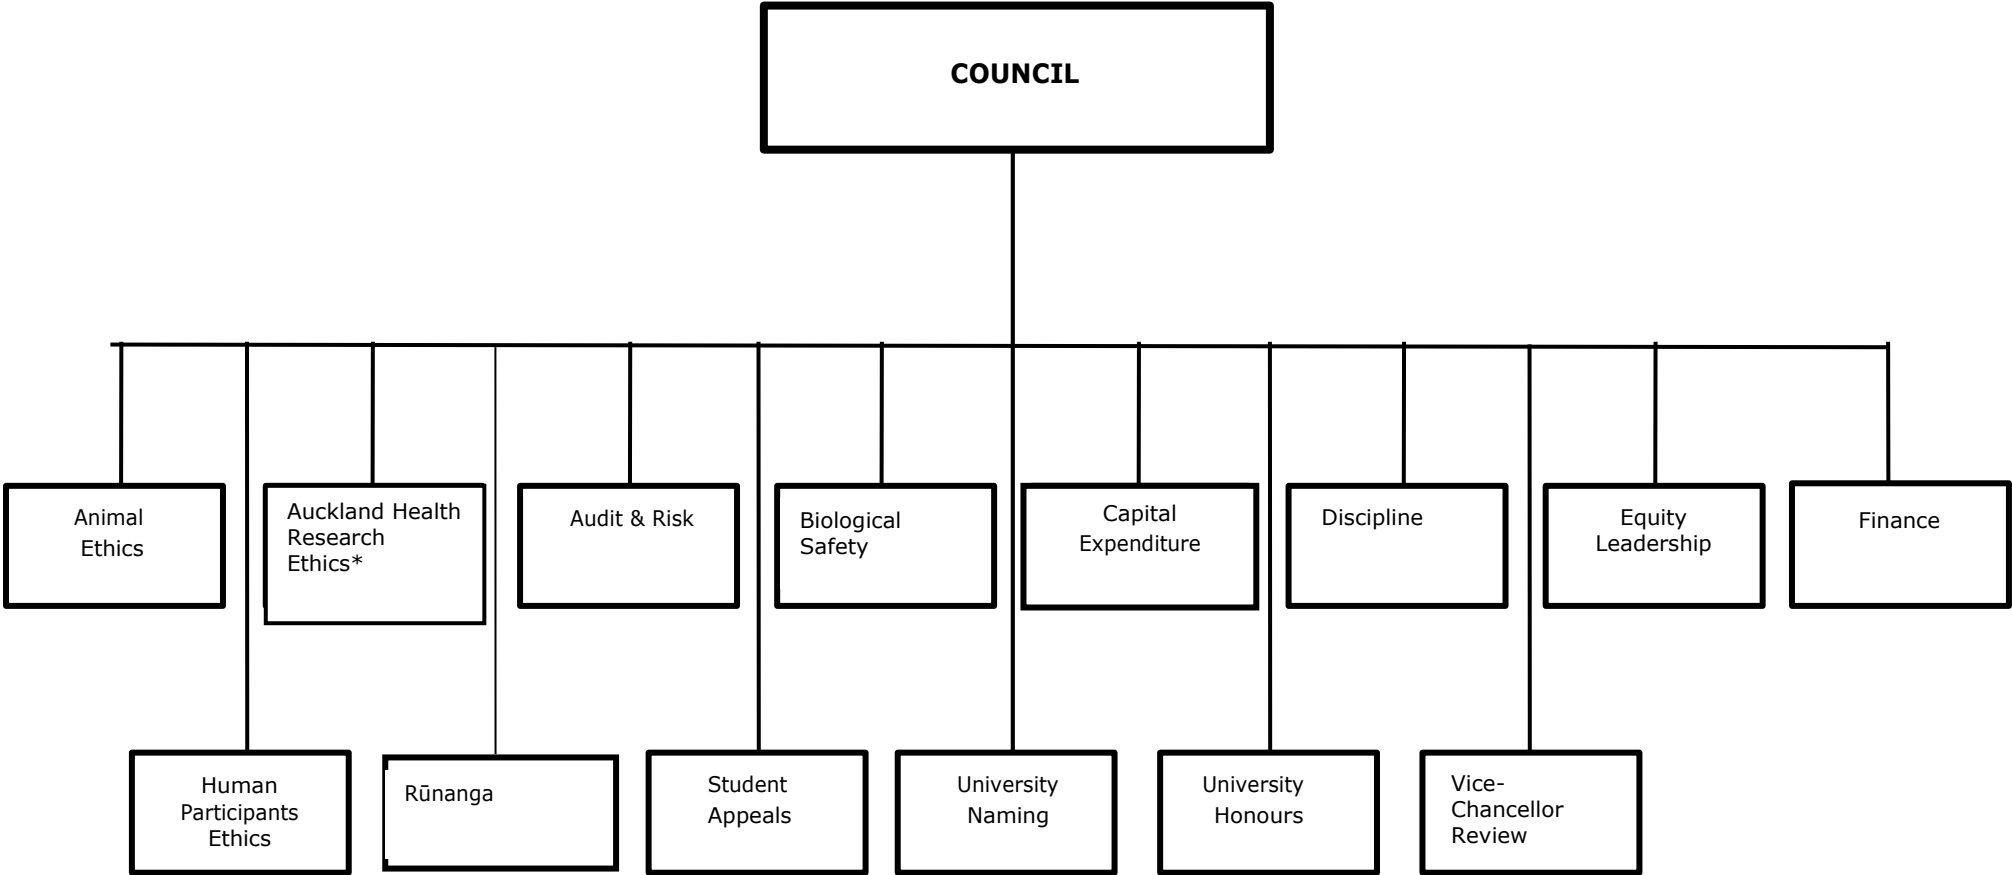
COUNCIL

Animal Ethics

Auckland Health Research Ethics*

Audit & Risk

Biological Safety

Capital Expenditure

Discipline

Equity Leadership

Finance

Human Participants Ethics

Rūnanga

Student Appeals

University Naming

University Honours

Vice-Chancellor Review